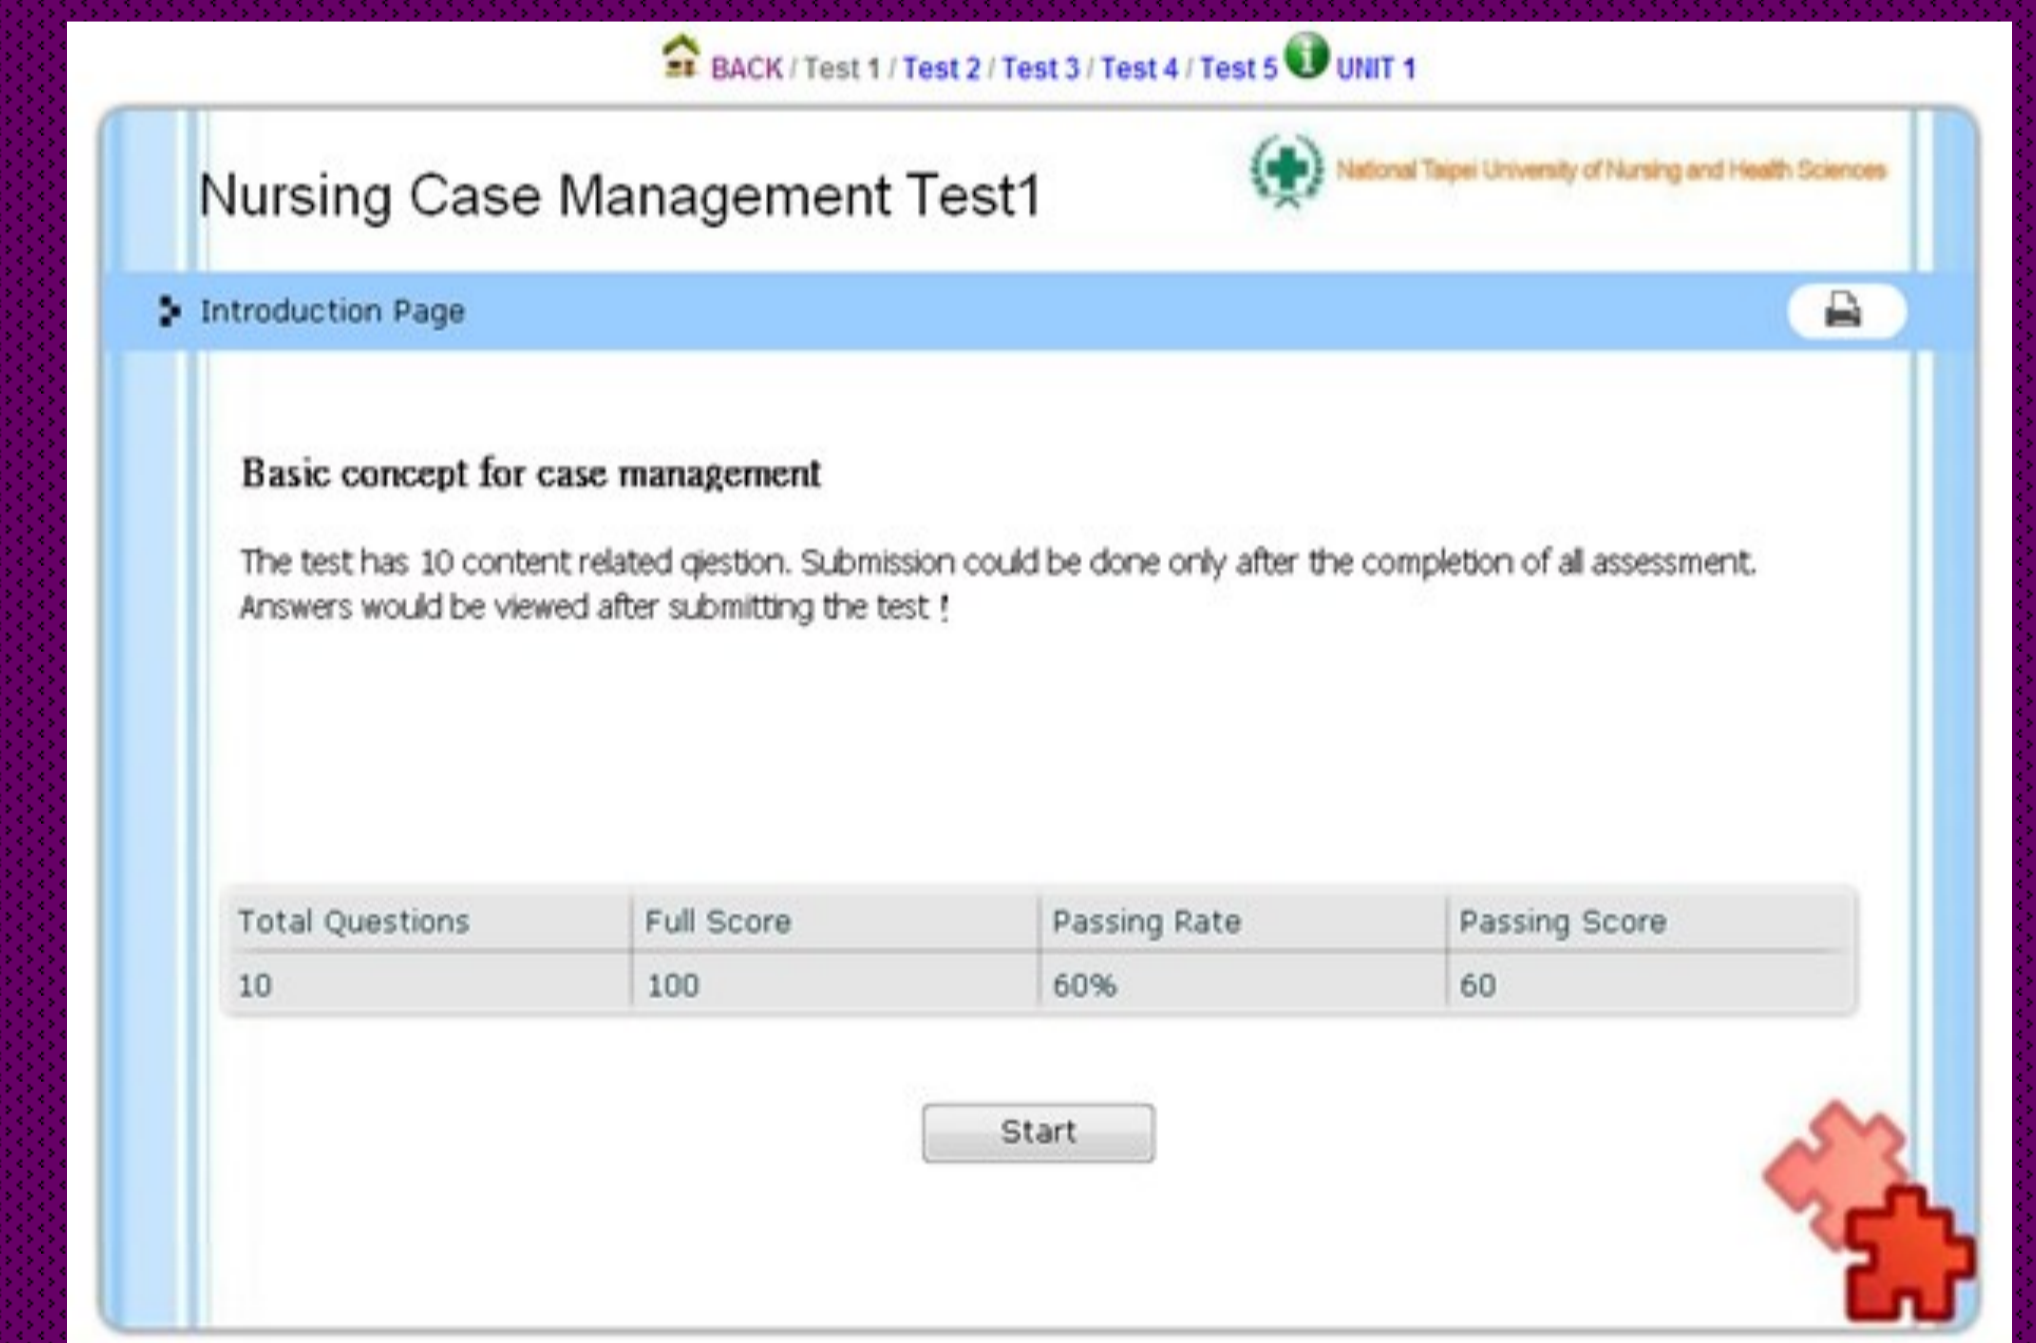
BACK / Test 1 / Test 2 / Test 3 / Test 4 / Test 5 UNIT 1

Nursing Case Management Test1

National Taipei University of Nursing and Health Sciences

Introduction Page

Basic concept for case management

The test has 10 content related qjestion. Submission could be done only after the completion of all assessment. Answers would be viewed after submitting the test !

| Total Questions | Full Score | Passing Rate | Passing Score |
|---|---|---|---|
| 10 | 100 | 60% | 60 |

Start